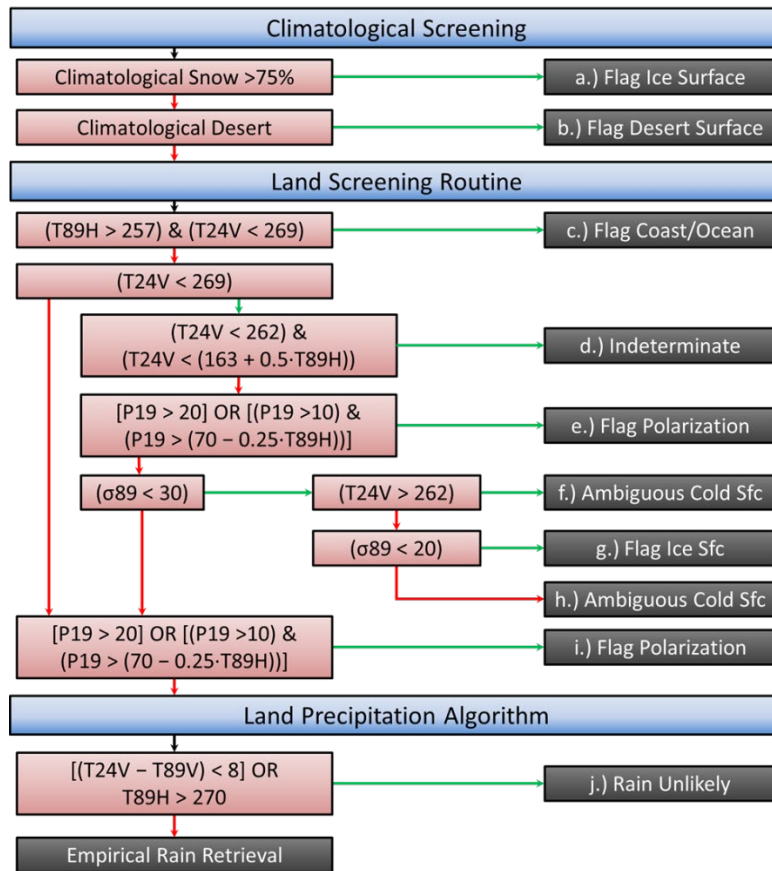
Climatological Screening

Climatological Snow >75%

a.) Flag Ice Surface

Climatological Desert

b.) Flag Desert Surface

Land Screening Routine

(T89H > 257) & (T24V < 269)

c.) Flag Coast/Ocean

(T24V < 269)

(T24V < 262) & (T24V < (163 + 0.5·T89H))

d.) Indeterminate

[P19 > 20] OR [(P19 >10) & (P19 > (70 − 0.25·T89H))]

e.) Flag Polarization

(σ89 < 30)

(T24V > 262)

f.) Ambiguous Cold Sfc

(σ89 < 20)

g.) Flag Ice Sfc

h.) Ambiguous Cold Sfc

[P19 > 20] OR [(P19 >10) & (P19 > (70 − 0.25·T89H))]

i.) Flag Polarization

Land Precipitation Algorithm

[(T24V − T89V) < 8] OR T89H > 270

j.) Rain Unlikely

Empirical Rain Retrieval